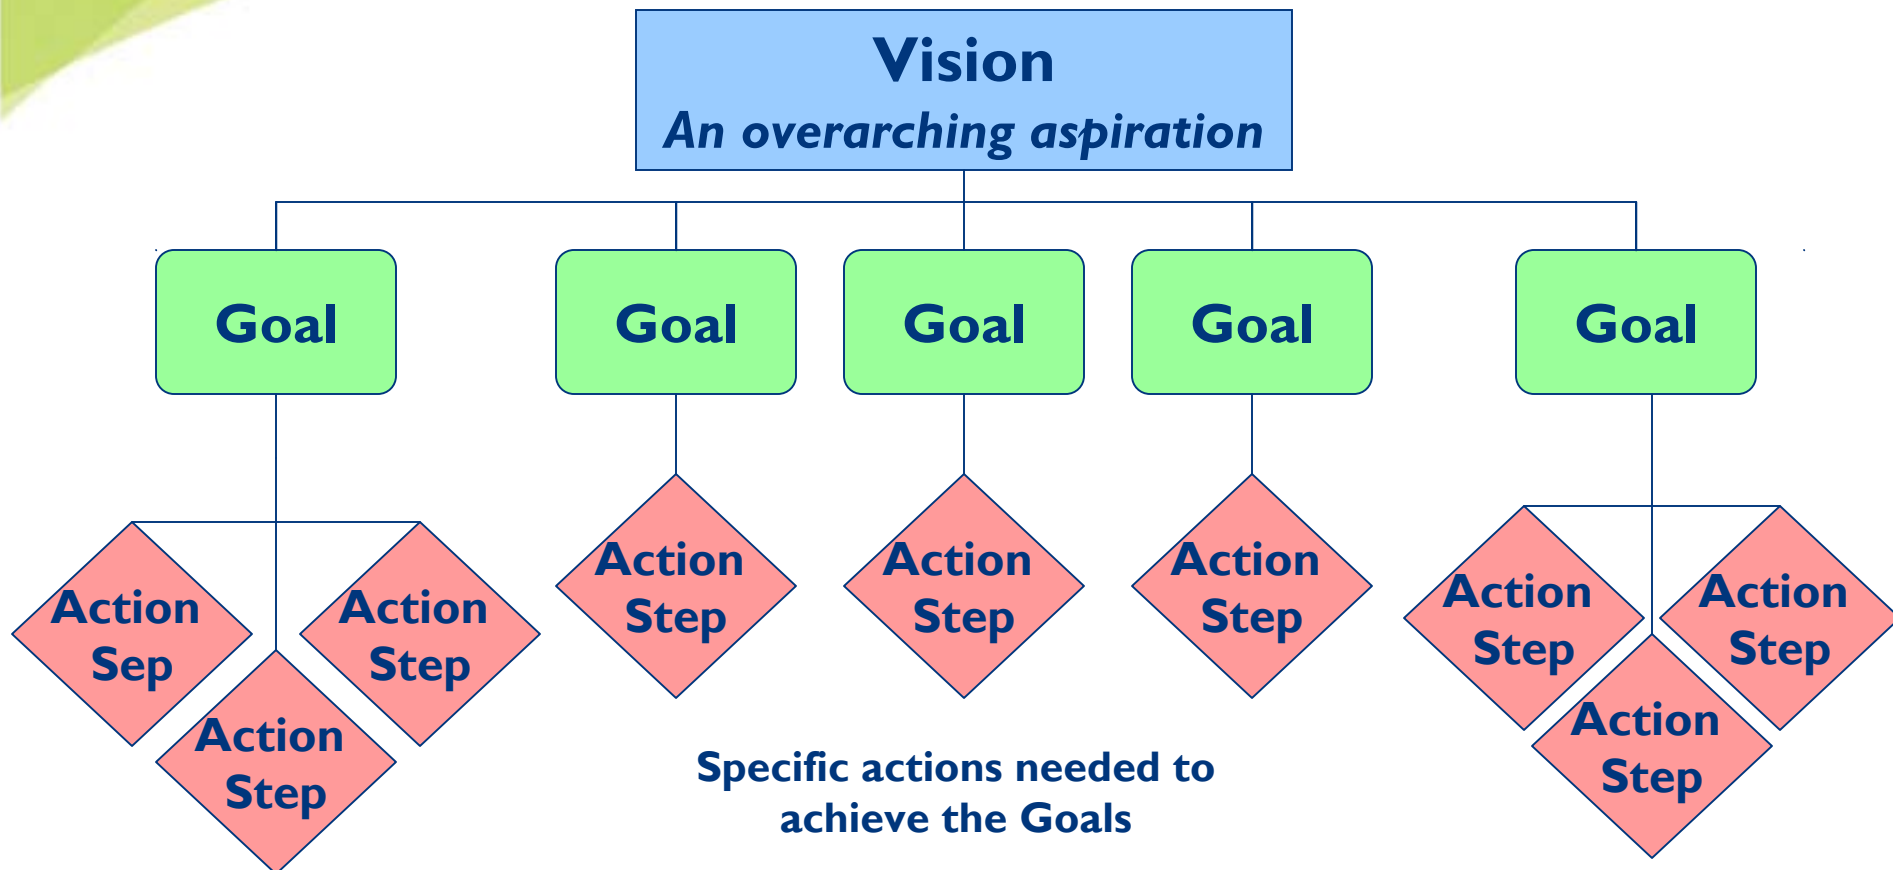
Vision
*An overarching aspiration*

Goal

Goal

Goal

Goal

Goal

Action Sep

Action Step

Action Step

Action Step

Action Step

Action Step

Action Step

Action Step

Action Step

Specific actions needed to achieve the Goals